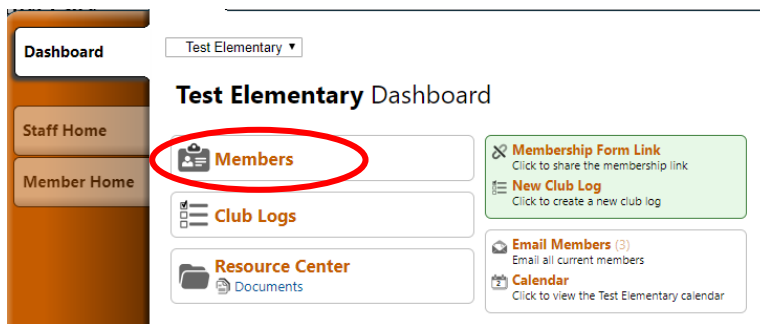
Dashboard

Staff Home

Member Home

Test Elementary ▾

Test Elementary Dashboard

Members

Club Logs

Resource Center
Documents

Membership Form Link
Click to share the membership link

New Club Log
Click to create a new club log

Email Members (3)
Email all current members

Calendar
Click to view the Test Elementary calendar